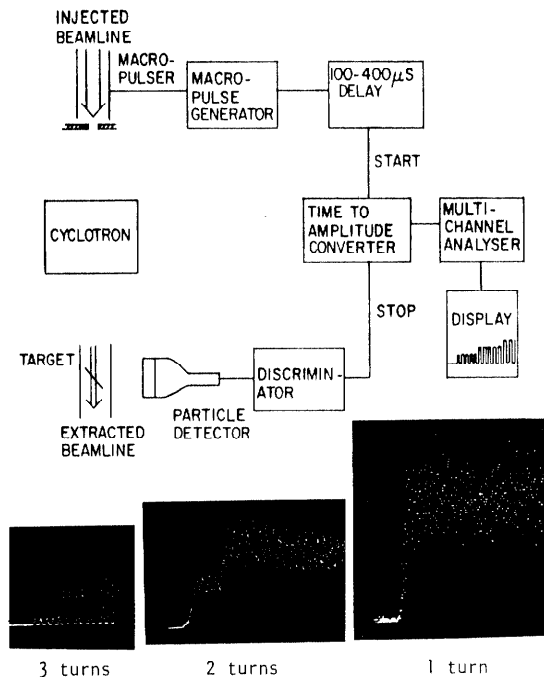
INJECTED BEAMLINE

MACRO-PULSER

MACRO-PULSE GENERATOR

100-400$\mu$S DELAY

START

CYCLOTRON

TIME TO AMPLITUDE CONVERTER

MULTI-CHANNEL ANALYSER

STOP

DISPLAY

TARGET

DISCRIMIN-ATOR

PARTICLE DETECTOR

EXTRACTED BEAMLINE

3 turns

2 turns

1 turn